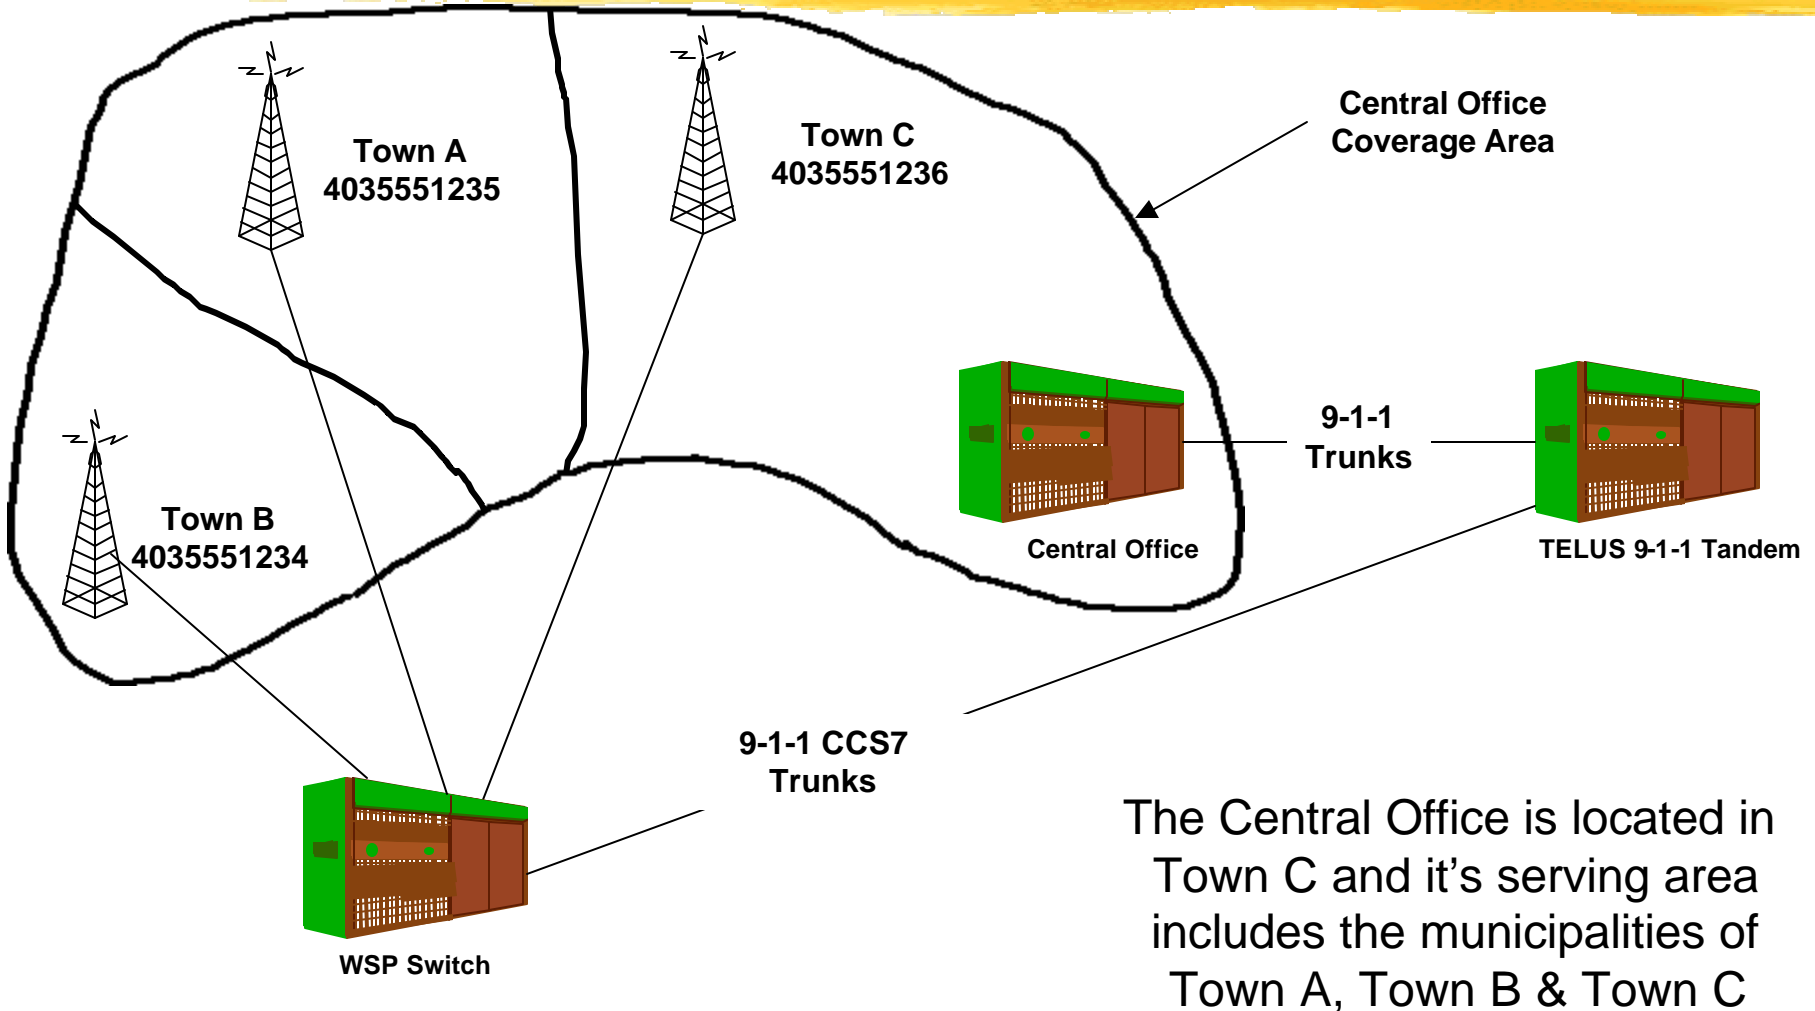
Town A
4035551235

Town C
4035551236

Central Office
Coverage Area

Town B
4035551234

Central Office

9-1-1
Trunks

TELUS 9-1-1 Tandem

9-1-1 CCS7
Trunks

WSP Switch

The Central Office is located in Town C and it's serving area includes the municipalities of Town A, Town B & Town C